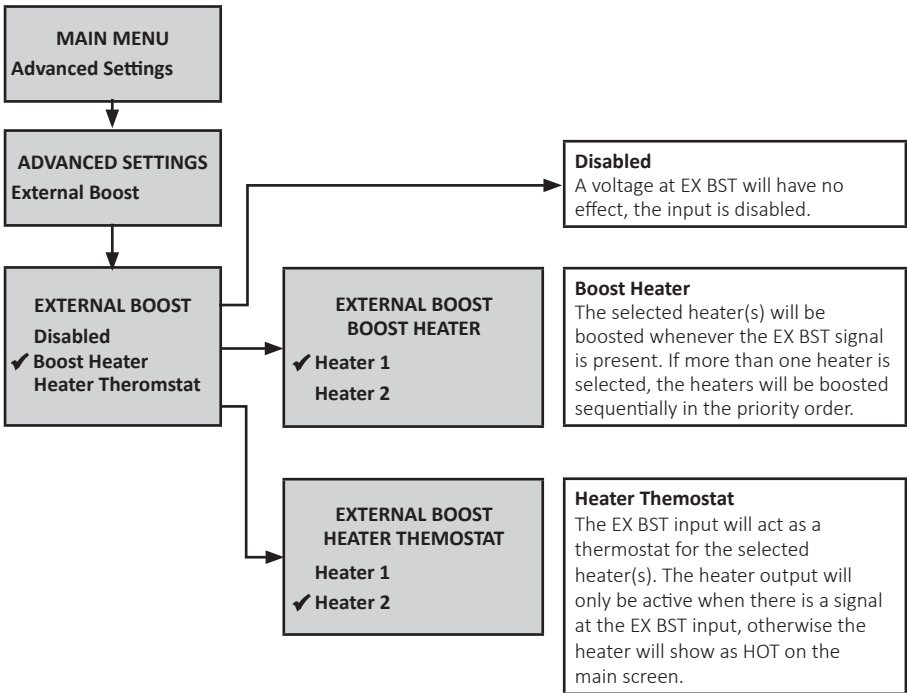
MAIN MENU
Advanced Settings

ADVANCED SETTINGS
External Boost

EXTERNAL BOOST
Disabled
✔ Boost Heater
Heater Theromstat

Disabled
A voltage at EX BST will have no effect, the input is disabled.

EXTERNAL BOOST
BOOST HEATER
✔ Heater 1
Heater 2

Boost Heater
The selected heater(s) will be boosted whenever the EX BST signal is present. If more than one heater is selected, the heaters will be boosted sequentially in the priority order.

EXTERNAL BOOST
HEATER THEMOSTAT
Heater 1
✔ Heater 2

Heater Themostat
The EX BST input will act as a thermostat for the selected heater(s). The heater output will only be active when there is a signal at the EX BST input, otherwise the heater will show as HOT on the main screen.